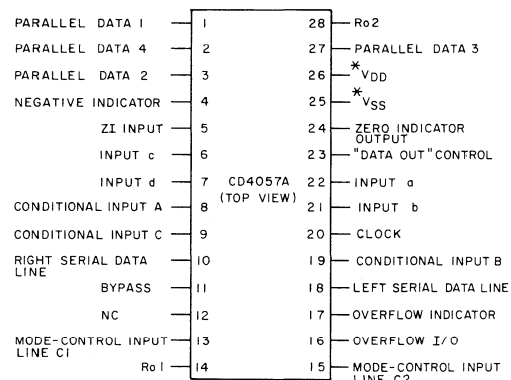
PARALLEL DATA 1 — 1
PARALLEL DATA 4 — 2
PARALLEL DATA 2 — 3
NEGATIVE INDICATOR — 4
ZI INPUT — 5
INPUT c — 6
INPUT d — 7
CONDITIONAL INPUT A — 8
CONDITIONAL INPUT C — 9
RIGHT SERIAL DATA LINE — 10
BYPASS — 11
NC — 12
MODE-CONTROL INPUT LINE C1 — 13
Ro 1 — 14

CD4057A
(TOP VIEW)

28 — Ro2
27 — PARALLEL DATA 3
26 — *$V_{DD}$
25 — *$V_{SS}$
24 — ZERO INDICATOR OUTPUT
23 — "DATA OUT" CONTROL
22 — INPUT a
21 — INPUT b
20 — CLOCK
19 — CONDITIONAL INPUT B
18 — LEFT SERIAL DATA LINE
17 — OVERFLOW INDICATOR
16 — OVERFLOW I/O
15 — MODE-CONTROL INPUT LINE C2